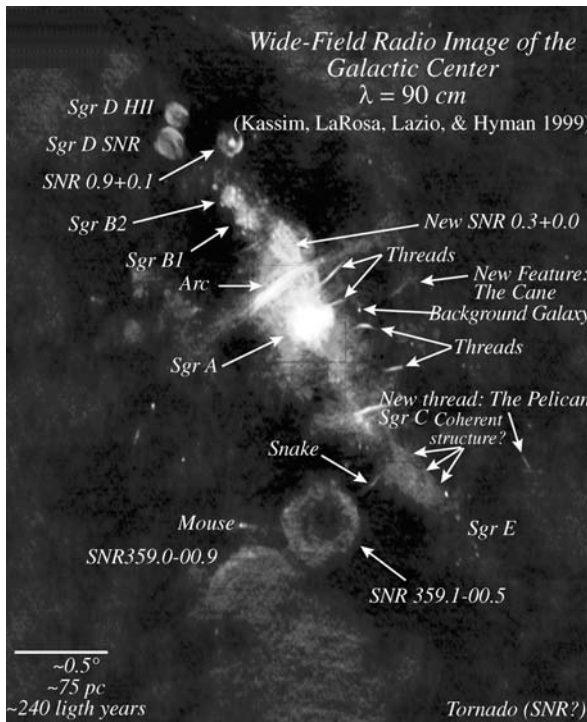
Wide-Field Radio Image of the Galactic Center
$\lambda = 90$ cm
(Kassim, LaRosa, Lazio, & Hyman 1999)

Sgr D HII
Sgr D SNR
SNR 0.9+0.1
Sgr B2
New SNR 0.3+0.0
Sgr B1
Threads
Arc
New Feature: The Cane
Background Galaxy
Threads
Sgr A
New thread: The Pelican
Sgr C
Coherent structure?
Snake
Mouse
Sgr E
SNR359.0-00.9
SNR 359.1-00.5
~0.5°
~75 pc
~240 ligth years
Tornado (SNR?)